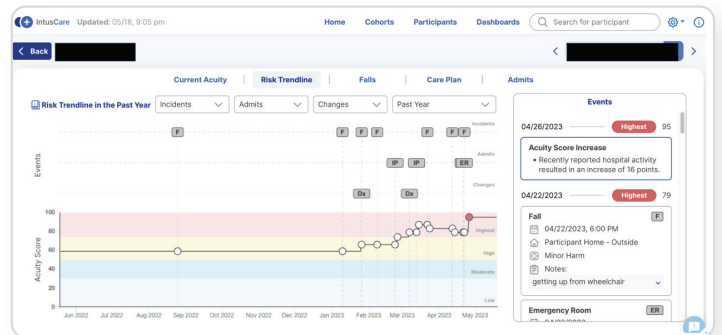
IntusCare Updated: 05/18, 9:05 pm

Home Cohorts Participants Dashboards Search for participant

Back

Current Acuity | Risk Trendline | Falls | Care Plan | Admits

Risk Trendline in the Past Year Incidents Admits Changes Past Year

Incidents
Admits
Changes

F F F F F F F
IP IP ER
Dx Dx

Events

Acuity Score

100
80
60
40
20
0

Highest
High
Moderate
Low

Jun 2022 Jul 2022 Aug 2022 Sep 2022 Oct 2022 Nov 2022 Dec 2022 Jan 2023 Feb 2023 Mar 2023 Apr 2023 May 2023

Events

04/26/2023 Highest 95

Acuity Score Increase
• Recently reported hospital activity resulted in an increase of 16 points.

04/22/2023 Highest 79

Fall F
04/22/2023, 6:00 PM
Participant Home - Outside
Minor Harm
Notes:
getting up from wheelchair

Emergency Room ER
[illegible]